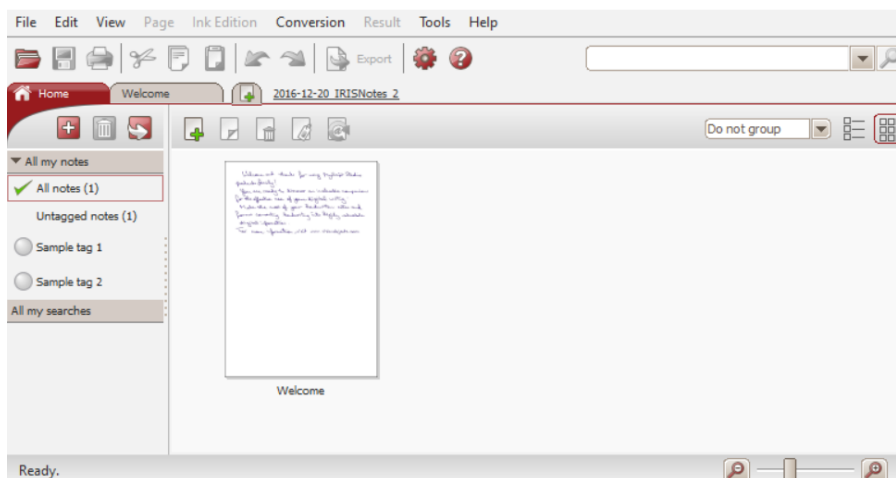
File Edit View Page Ink Edition Conversion Result Tools Help

Export

Home Welcome 2016-12-20_IRISNotes_2

Do not group

All my notes
All notes (1)
Untagged notes (1)
Sample tag 1
Sample tag 2
All my searches

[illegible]

Welcome

Ready.